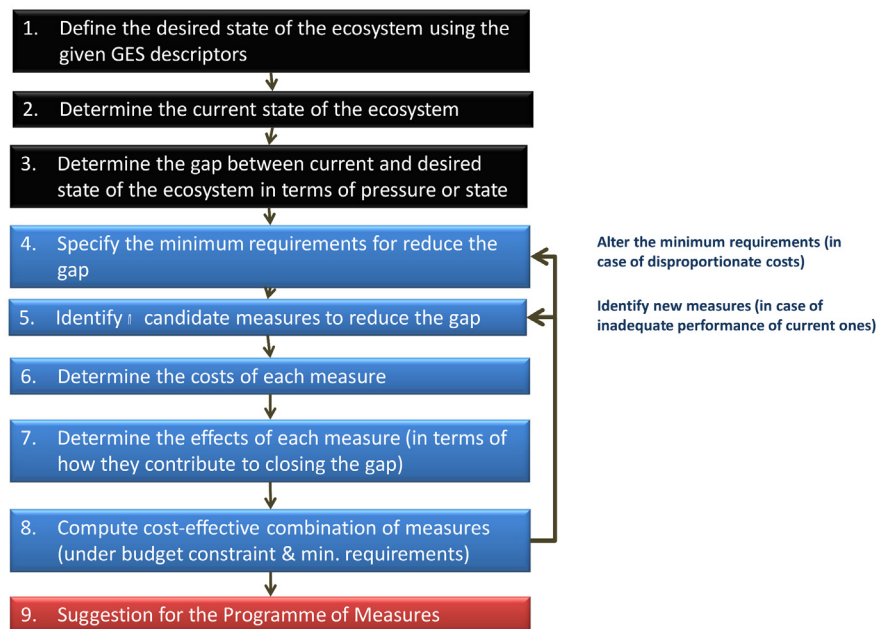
1. Define the desired state of the ecosystem using the given GES descriptors

2. Determine the current state of the ecosystem

3. Determine the gap between current and desired state of the ecosystem in terms of pressure or state

4. Specify the minimum requirements for reduce the gap

5. Identify candidate measures to reduce the gap

6. Determine the costs of each measure

7. Determine the effects of each measure (in terms of how they contribute to closing the gap)

8. Compute cost-effective combination of measures (under budget constraint & min. requirements)

9. Suggestion for the Programme of Measures

Alter the minimum requirements (in case of disproportionate costs)

Identify new measures (in case of inadequate performance of current ones)